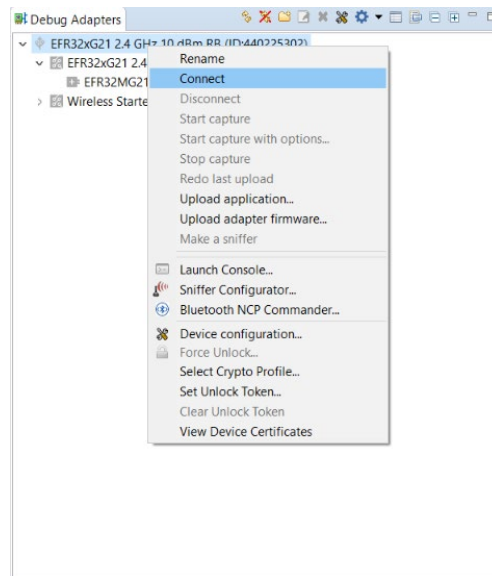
Debug Adapters

EFR32xG21 2.4 GHz 10 dBm RB (ID:440225302)
EFR32xG21 2.4
EFR32MG21
Wireless Starte

Rename
Connect
Disconnect
Start capture
Start capture with options...
Stop capture
Redo last upload
Upload application...
Upload adapter firmware...
Make a sniffer
Launch Console...
Sniffer Configurator...
Bluetooth NCP Commander...
Device configuration...
Force Unlock...
Select Crypto Profile...
Set Unlock Token...
Clear Unlock Token
View Device Certificates